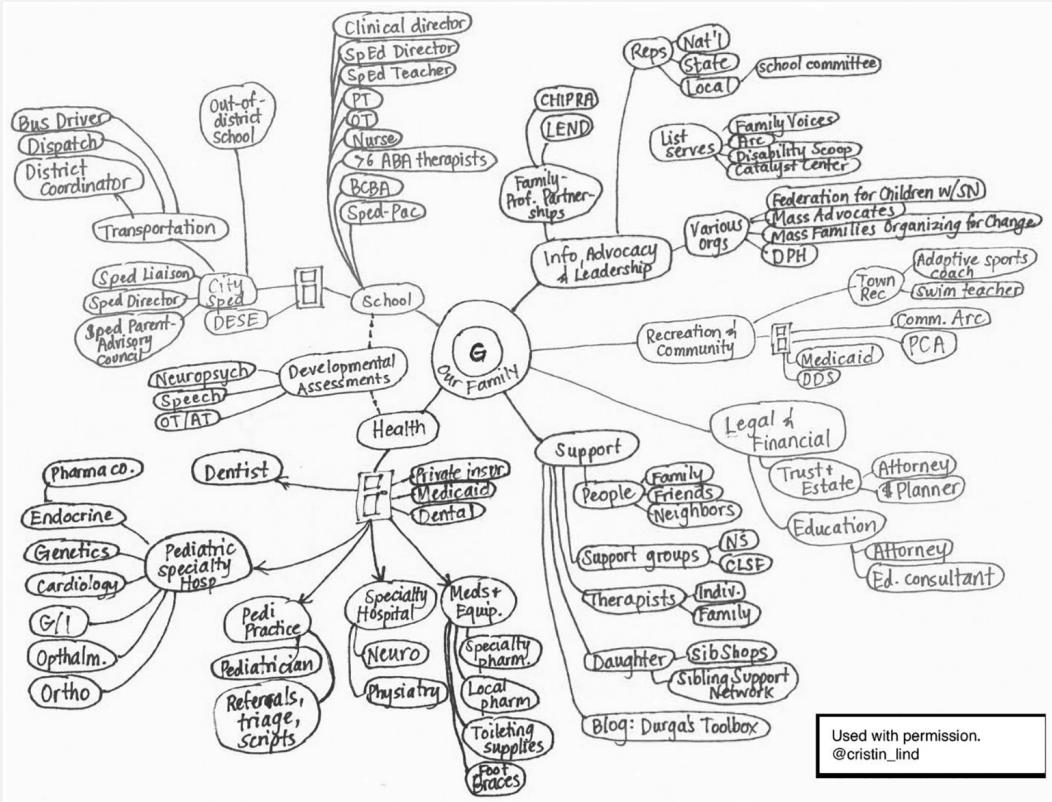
G
Our Family

School
Clinical director
SpEd Director
SpEd Teacher
PT
OT
Nurse
>6 ABA therapists
BCBA
Sped-Pac

Out-of-district School

City Sped
Sped Liaison
Sped Director
Sped Parent-Advisory Council
DESE

Transportation
Bus Driver
Dispatch
District Coordinator

Developmental Assessments
Neuropsych
Speech
OT/AT

Health
Private insur.
Medicaid
Dental
Dentist

Pediatric specialty Hosp
Pharma co.
Endocrine
Genetics
Cardiology
G/I
Opthalm.
Ortho

Pedi Practice
Pediatrician
Referrals, triage, scripts

Specialty Hospital
Neuro
Physiatry

Meds & Equip.
Specialty pharm.
Local pharm
Toileting supplies
Foot Braces

Info, Advocacy & Leadership
Family-Prof. Partnerships
CHIPRA
LEND
Reps
Nat'l
State
Local
school committee
List serves
Family Voices
Arc
Disability Scoop
Catalyst Center
Various orgs
Federation for Children w/SN
Mass Advocates
Mass Families Organizing for Change
DPH

Recreation & Community
Town Rec
Adaptive sports coach
Swim teacher
Comm. Arc
PCA
Medicaid
DDS

Legal & Financial
Trust & Estate
Attorney
$ Planner
Education
Attorney
Ed. consultant

Support
People
Family
Friends
Neighbors
Support groups
NS
CLSE
Therapists
Indiv.
Family
Daughter
SibShops
Sibling Support Network
Blog: Durga's Toolbox

Used with permission.
@cristin_lind